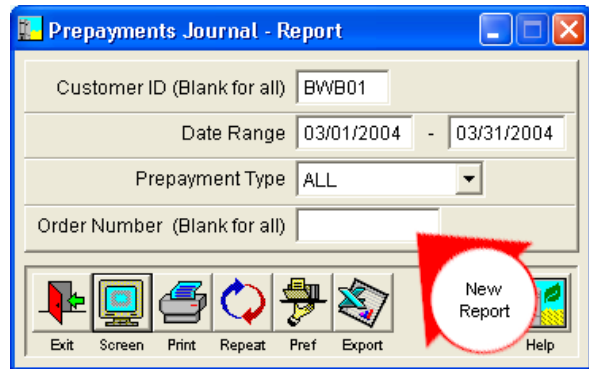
Prepayments Journal - Report

Customer ID (Blank for all) BWB01

Date Range 03/01/2004 - 03/31/2004

Prepayment Type ALL

Order Number (Blank for all)

New Report

Exit Screen Print Repeat Pref Export Help